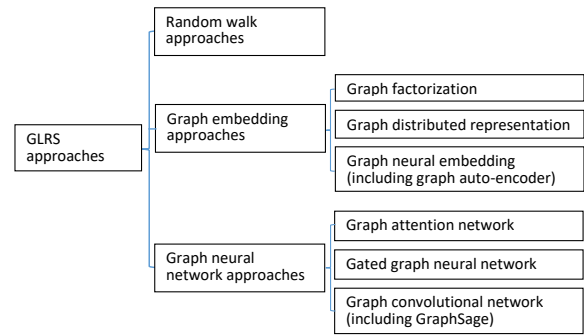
GLRS approaches

Random walk approaches

Graph embedding approaches

Graph factorization

Graph distributed representation

Graph neural embedding (including graph auto-encoder)

Graph neural network approaches

Graph attention network

Gated graph neural network

Graph convolutional network (including GraphSage)